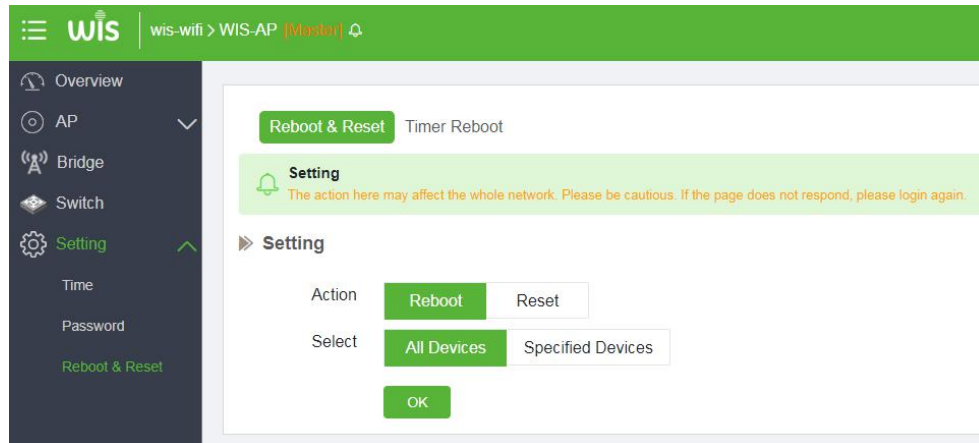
wis | wis-wifi > WIS-AP [Master]

Overview
AP
Bridge
Switch
Setting
Time
Password
Reboot & Reset

Reboot & Reset
Timer Reboot

Setting
The action here may affect the whole network. Please be cautious. If the page does not respond, please login again.

Setting

Action
Reboot
Reset

Select
All Devices
Specified Devices

OK